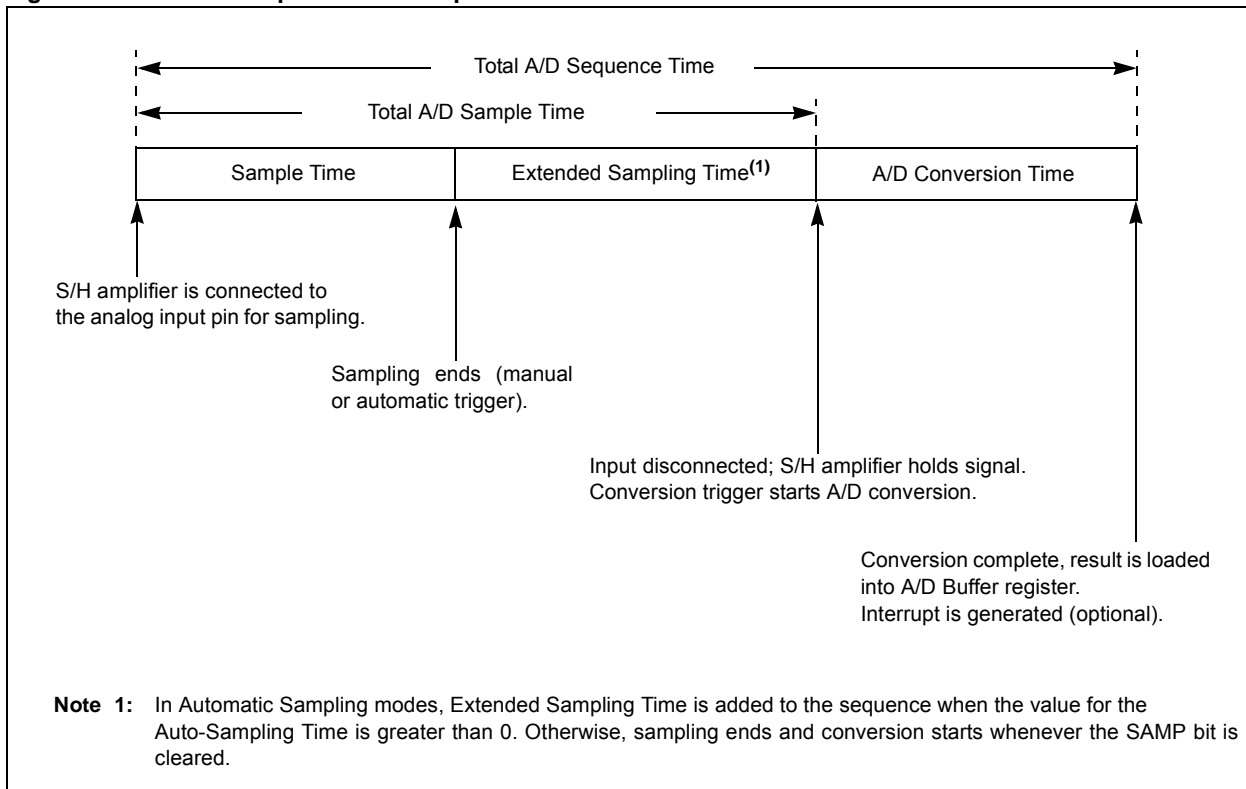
Total A/D Sequence Time

Total A/D Sample Time

Sample Time

Extended Sampling Time$^{(1)}$

A/D Conversion Time

S/H amplifier is connected to the analog input pin for sampling.

Sampling ends (manual or automatic trigger).

Input disconnected; S/H amplifier holds signal. Conversion trigger starts A/D conversion.

Conversion complete, result is loaded into A/D Buffer register. Interrupt is generated (optional).

Note 1: In Automatic Sampling modes, Extended Sampling Time is added to the sequence when the value for the Auto-Sampling Time is greater than 0. Otherwise, sampling ends and conversion starts whenever the SAMP bit is cleared.